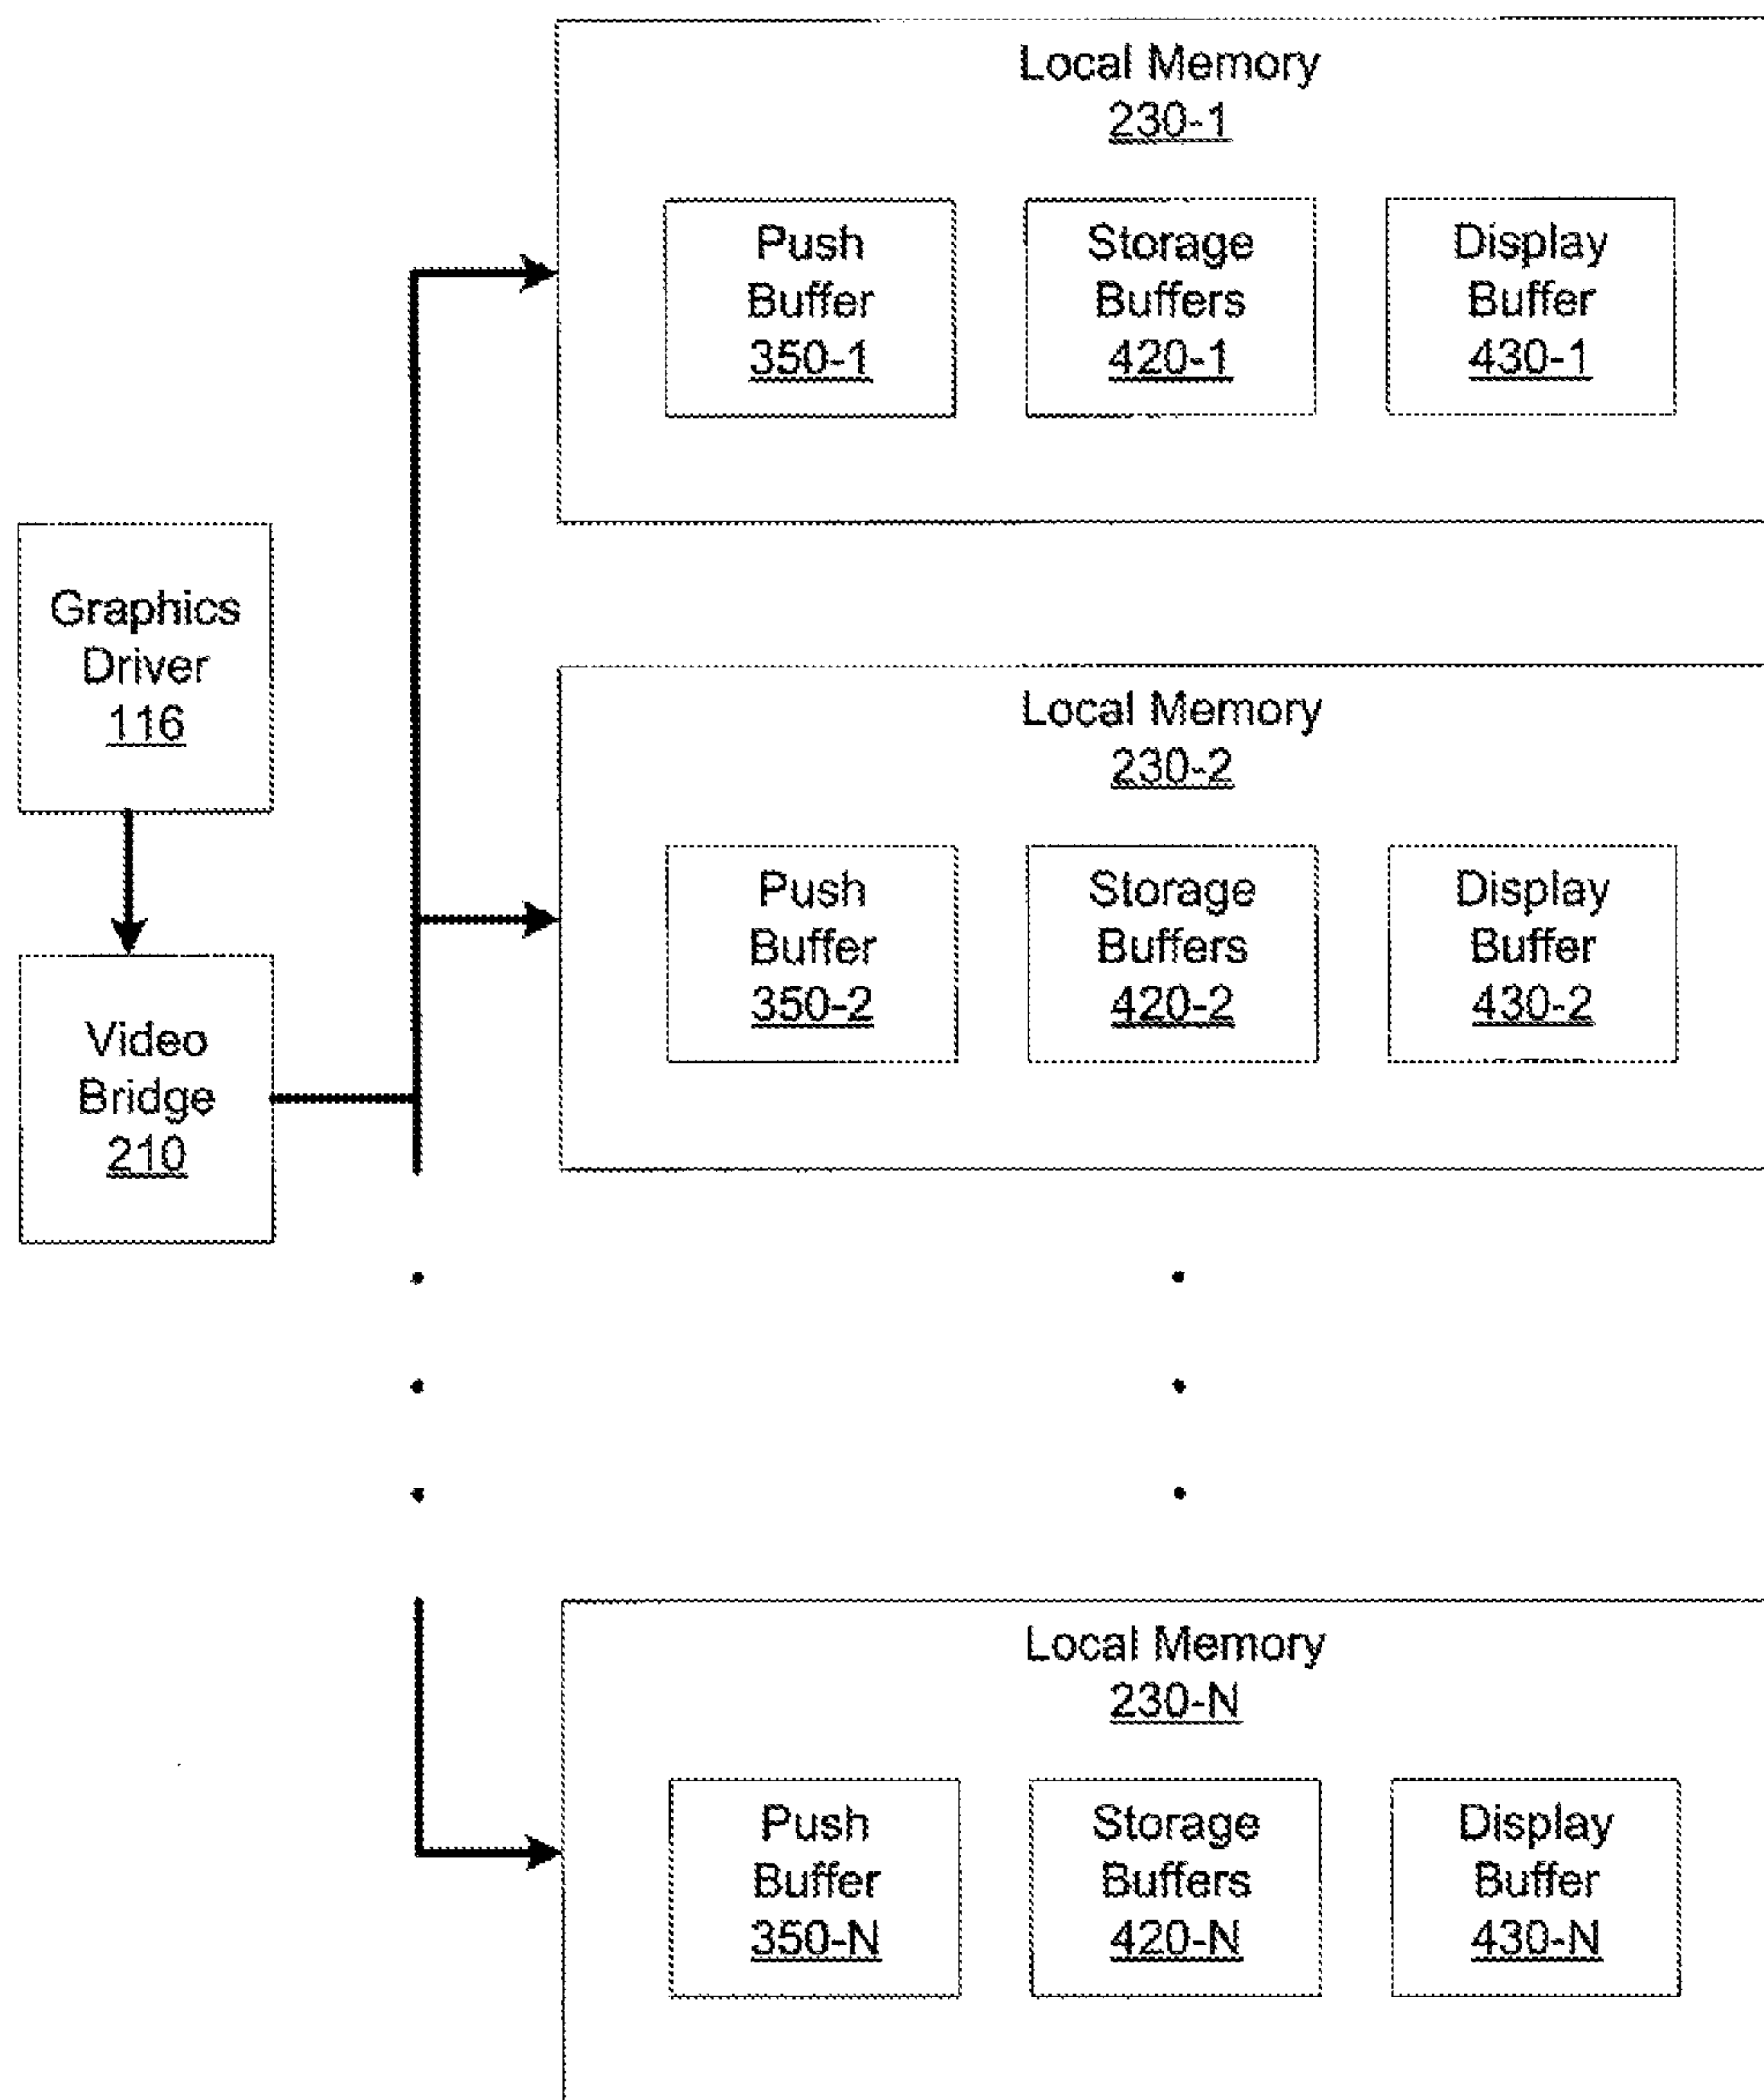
Local Memory
230-1

Push Buffer 350-1

Storage Buffers 420-1

Display Buffer 430-1

Graphics Driver 116

Local Memory
230-2

Push Buffer 350-2

Storage Buffers 420-2

Display Buffer 430-2

Video Bridge 210

Local Memory
230-N

Push Buffer 350-N

Storage Buffers 420-N

Display Buffer 430-N